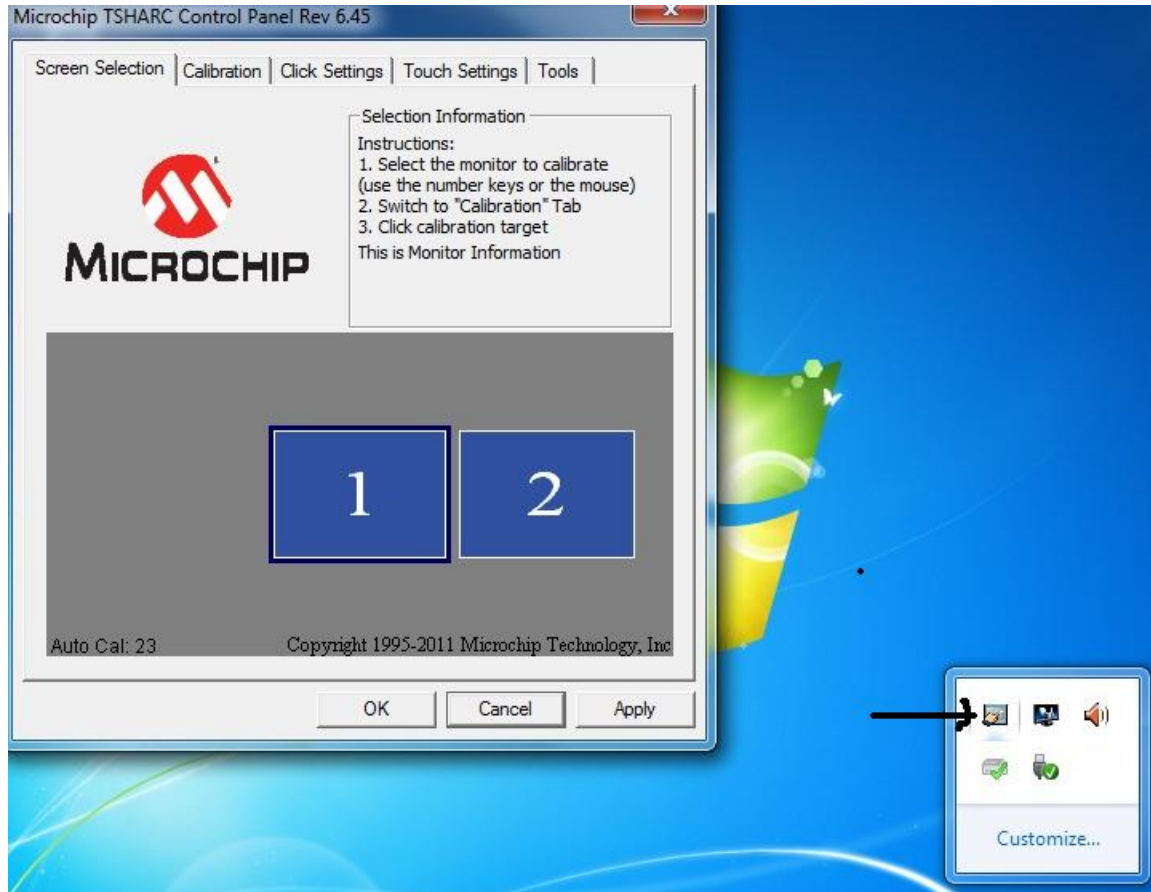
Microchip TSHARC Control Panel Rev 6.45

Screen Selection | Calibration | Click Settings | Touch Settings | Tools

MICROCHIP

Selection Information

Instructions:
1. Select the monitor to calibrate (use the number keys or the mouse)
2. Switch to "Calibration" Tab
3. Click calibration target
This is Monitor Information

1

2

Auto Cal: 23

Copyright 1995-2011 Microchip Technology, Inc

OK

Cancel

Apply

Customize...